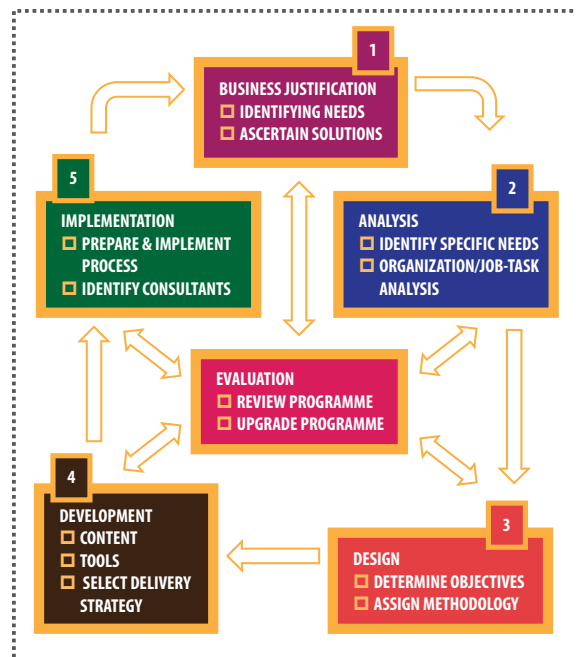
1
BUSINESS JUSTIFICATION
IDENTIFYING NEEDS
ASCERTAIN SOLUTIONS

2
ANALYSIS
IDENTIFY SPECIFIC NEEDS
ORGANIZATION/JOB-TASK ANALYSIS

3
DESIGN
DETERMINE OBJECTIVES
ASSIGN METHODOLOGY

4
DEVELOPMENT
CONTENT
TOOLS
SELECT DELIVERY STRATEGY

5
IMPLEMENTATION
PREPARE & IMPLEMENT PROCESS
IDENTIFY CONSULTANTS

EVALUATION
REVIEW PROGRAMME
UPGRADE PROGRAMME